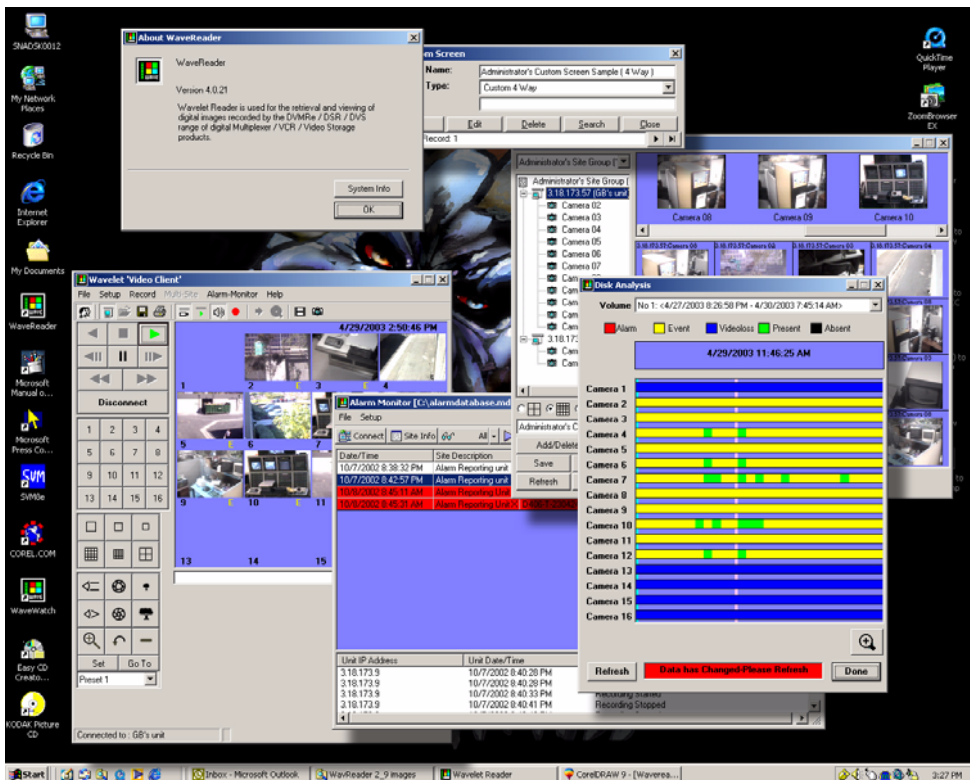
SNADSK0012

My Network Places

Recycle Bin

Internet Explorer

My Documents

WaveReader

Microsoft Manual o...

Microsoft Press Co...

SVM6e

COREL.COM

WaveWatch

Easy CD Creato...

KODAK Picture CD

QuickTime Player

ZoomBrowser EX

About WaveReader

WaveReader

Version 4.0.21

Wavelet Reader is used for the retrieval and viewing of digital images recorded by the DVMRe / DSR / DVS range of digital Multiplexer / VCR / Video Storage products.

System Info

OK

m Screen

Name: Administrator's Custom Screen Sample ( 4 Way )

Type: Custom 4 Way

Edit | Delete | Search | Close

Record: 1

Administrator's Site Group

Administrator's Site Group (
3.18.173.57 (GB's unit
Camera 02
Camera 03
Camera 04
Camera 05
Camera 06
Camera 07

Camera 08 | Camera 09 | Camera 10

Wavelet 'Video Client'

File Setup Record Multi-Site Alarm-Monitor Help

4/29/2003 2:50:46 PM

Disconnect

1 2 3 4
5 6 7 8
9 10 11 12
13 14 15 16

Set | Go To

Preset 1

Connected to : GB's unit

Alarm Monitor [C:\alarmdatabase.md

File Setup

Connect | Site Info | All

| Date/Time | Site Description |
|---|---|
| 10/7/2002 8:38:32 PM | Alarm Reporting unit |
| 10/7/2002 8:42:57 PM | Alarm Reporting unit |
| 10/8/2002 8:45:11 AM | Alarm Reporting Unit |
| 10/8/2002 8:45:31 AM | Alarm Reporting Unit |

| Unit IP Address | Unit Date/Time |
|---|---|
| 3.18.173.9 | 10/7/2002 8:40:28 PM |
| 3.18.173.9 | 10/7/2002 8:40:28 PM |
| 3.18.173.9 | 10/7/2002 8:40:33 PM |
| 3.18.173.9 | 10/7/2002 8:40:41 PM |

Add/Delete
Save
Refresh

Recording Started
Recording Stopped

Disk Analysis

Volume No 1: <4/27/2003 8:26:58 PM - 4/30/2003 7:45:14 AM>

Alarm | Event | Videoloss | Present | Absent

4/29/2003 11:46:25 AM

Camera 1
Camera 2
Camera 3
Camera 4
Camera 5
Camera 6
Camera 7
Camera 8
Camera 9
Camera 10
Camera 11
Camera 12
Camera 13
Camera 14
Camera 15
Camera 16

Refresh | Data has Changed-Please Refresh | Done

Start | Inbox - Microsoft Outlook | WavReader 2_9 images | Wavelet Reader | CorelDRAW 9 - [Waverea... | 3:27 PM